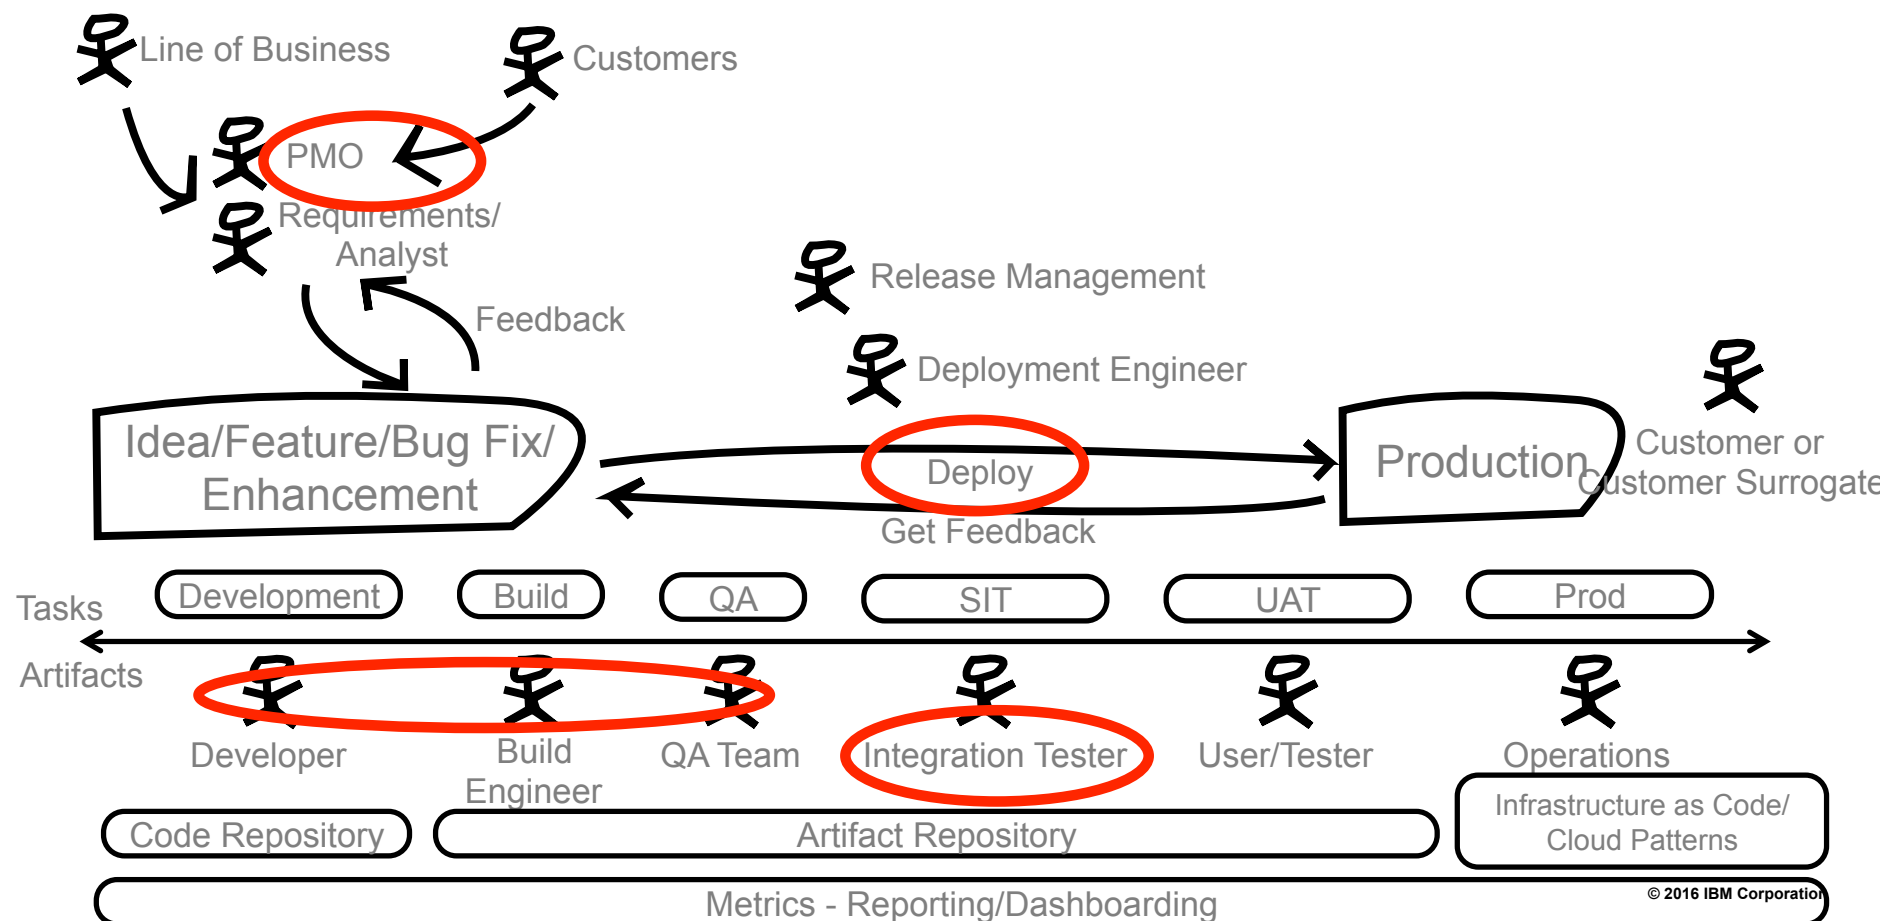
Line of Business

Customers

PMO

Requirements/ Analyst

Feedback

Release Management

Deployment Engineer

Idea/Feature/Bug Fix/ Enhancement

Deploy

Get Feedback

Production

Customer or Customer Surrogate

Tasks

Development

Build

QA

SIT

UAT

Prod

Artifacts

Developer

Build Engineer

QA Team

Integration Tester

User/Tester

Operations

Code Repository

Artifact Repository

Infrastructure as Code/ Cloud Patterns

Metrics - Reporting/Dashboarding

© 2016 IBM Corporation